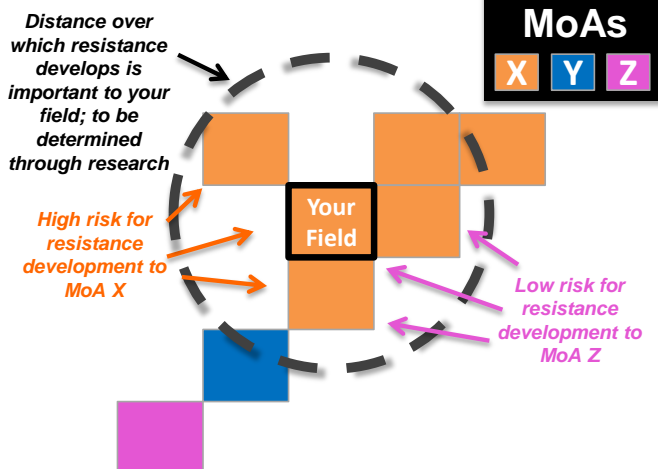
Distance over which resistance develops is important to your field; to be determined through research

MoAs

X Y Z

Your Field

High risk for resistance development to MoA X

Low risk for resistance development to MoA Z